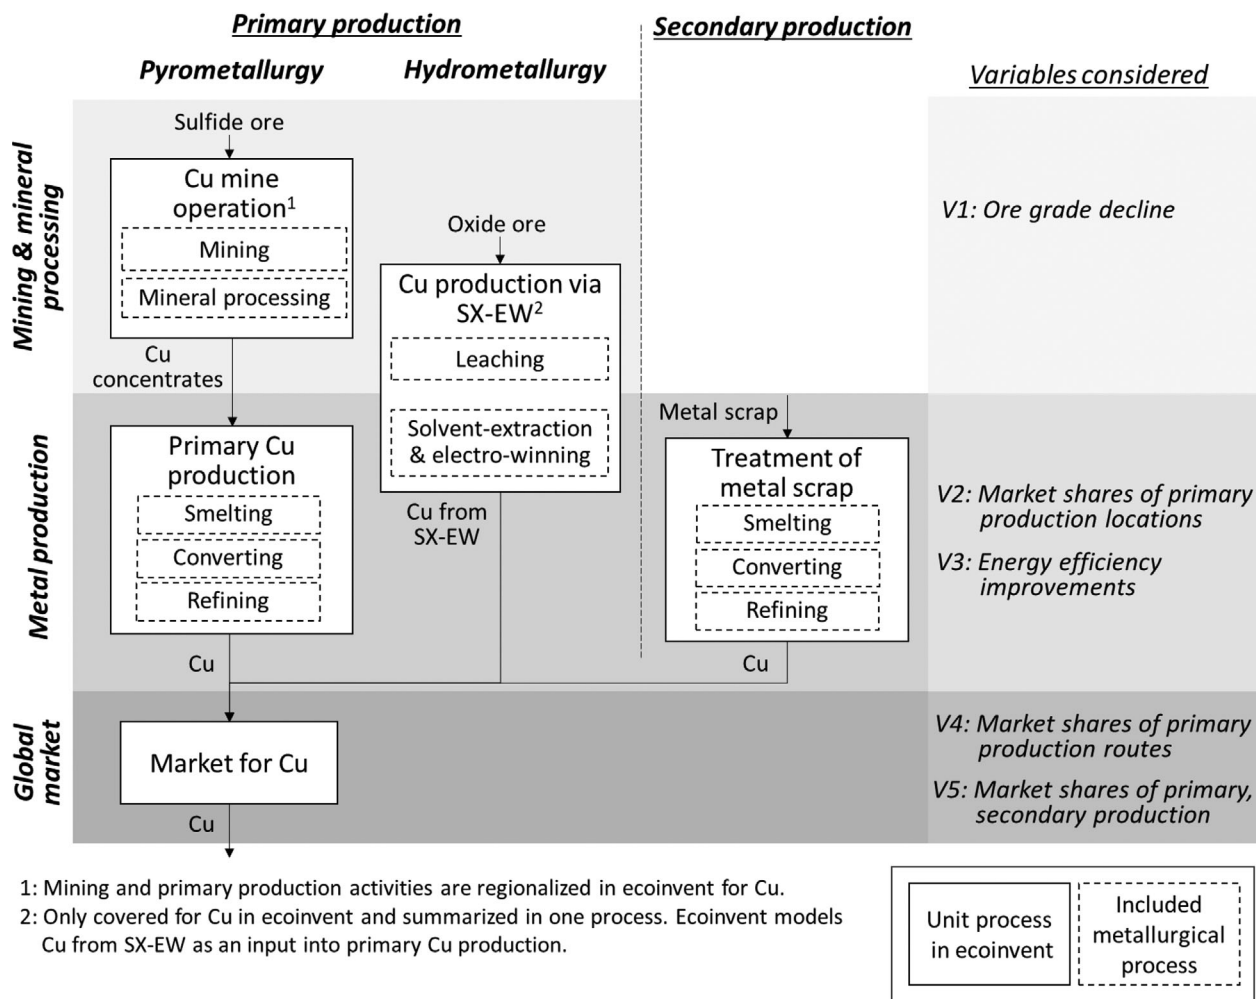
Primary production

Secondary production

Pyrometallurgy

Hydrometallurgy

Variables considered

Mining & mineral processing

Sulfide ore

Cu mine operation$^1$

Mining

Mineral processing

Oxide ore

Cu production via SX-EW$^2$

Leaching

Solvent-extraction & electro-winning

V1: Ore grade decline

Cu concentrates

Metal production

Metal scrap

Primary Cu production

Smelting

Converting

Refining

Cu from SX-EW

Treatment of metal scrap

Smelting

Converting

Refining

V2: Market shares of primary production locations

V3: Energy efficiency improvements

Cu

Cu

Global market

Market for Cu

Cu

V4: Market shares of primary production routes

V5: Market shares of primary, secondary production

1: Mining and primary production activities are regionalized in ecoinvent for Cu.
2: Only covered for Cu in ecoinvent and summarized in one process. Ecoinvent models Cu from SX-EW as an input into primary Cu production.

Unit process in ecoinvent

Included metallurgical process